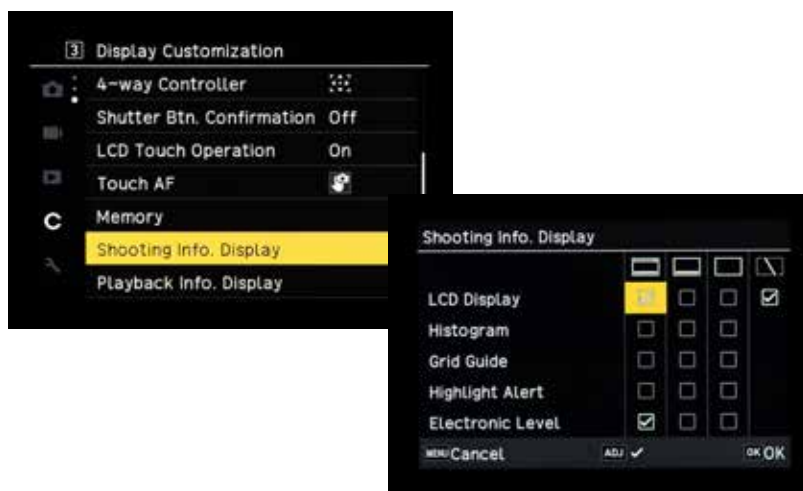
3 Display Customization

4-way Controller

Shutter Btn. Confirmation Off

LCD Touch Operation On

Touch AF

C

Memory

Shooting Info. Display

Playback Info. Display

Shooting Info. Display

LCD Display

Histogram

Grid Guide

Highlight Alert

Electronic Level

MENU Cancel

ADJ ✓

OK OK